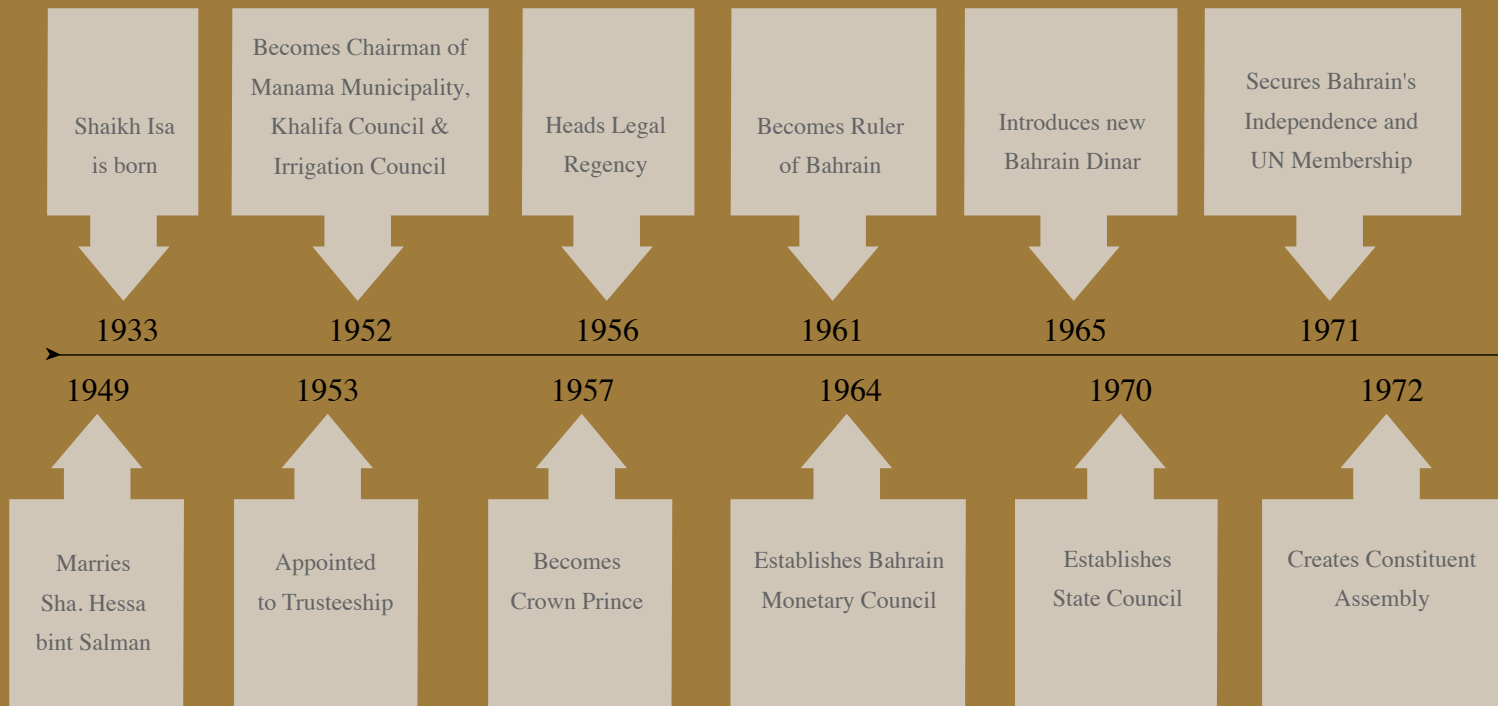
Shaikh Isa is born

1933

Becomes Chairman of Manama Municipality, Khalifa Council & Irrigation Council

1952

Heads Legal Regency

1956

Becomes Ruler of Bahrain

1961

Introduces new Bahrain Dinar

1965

Secures Bahrain's Independence and UN Membership

1971

1949

Marries Sha. Hessa bint Salman

1953

Appointed to Trusteeship

1957

Becomes Crown Prince

1964

Establishes Bahrain Monetary Council

1970

Establishes State Council

1972

Creates Constituent Assembly